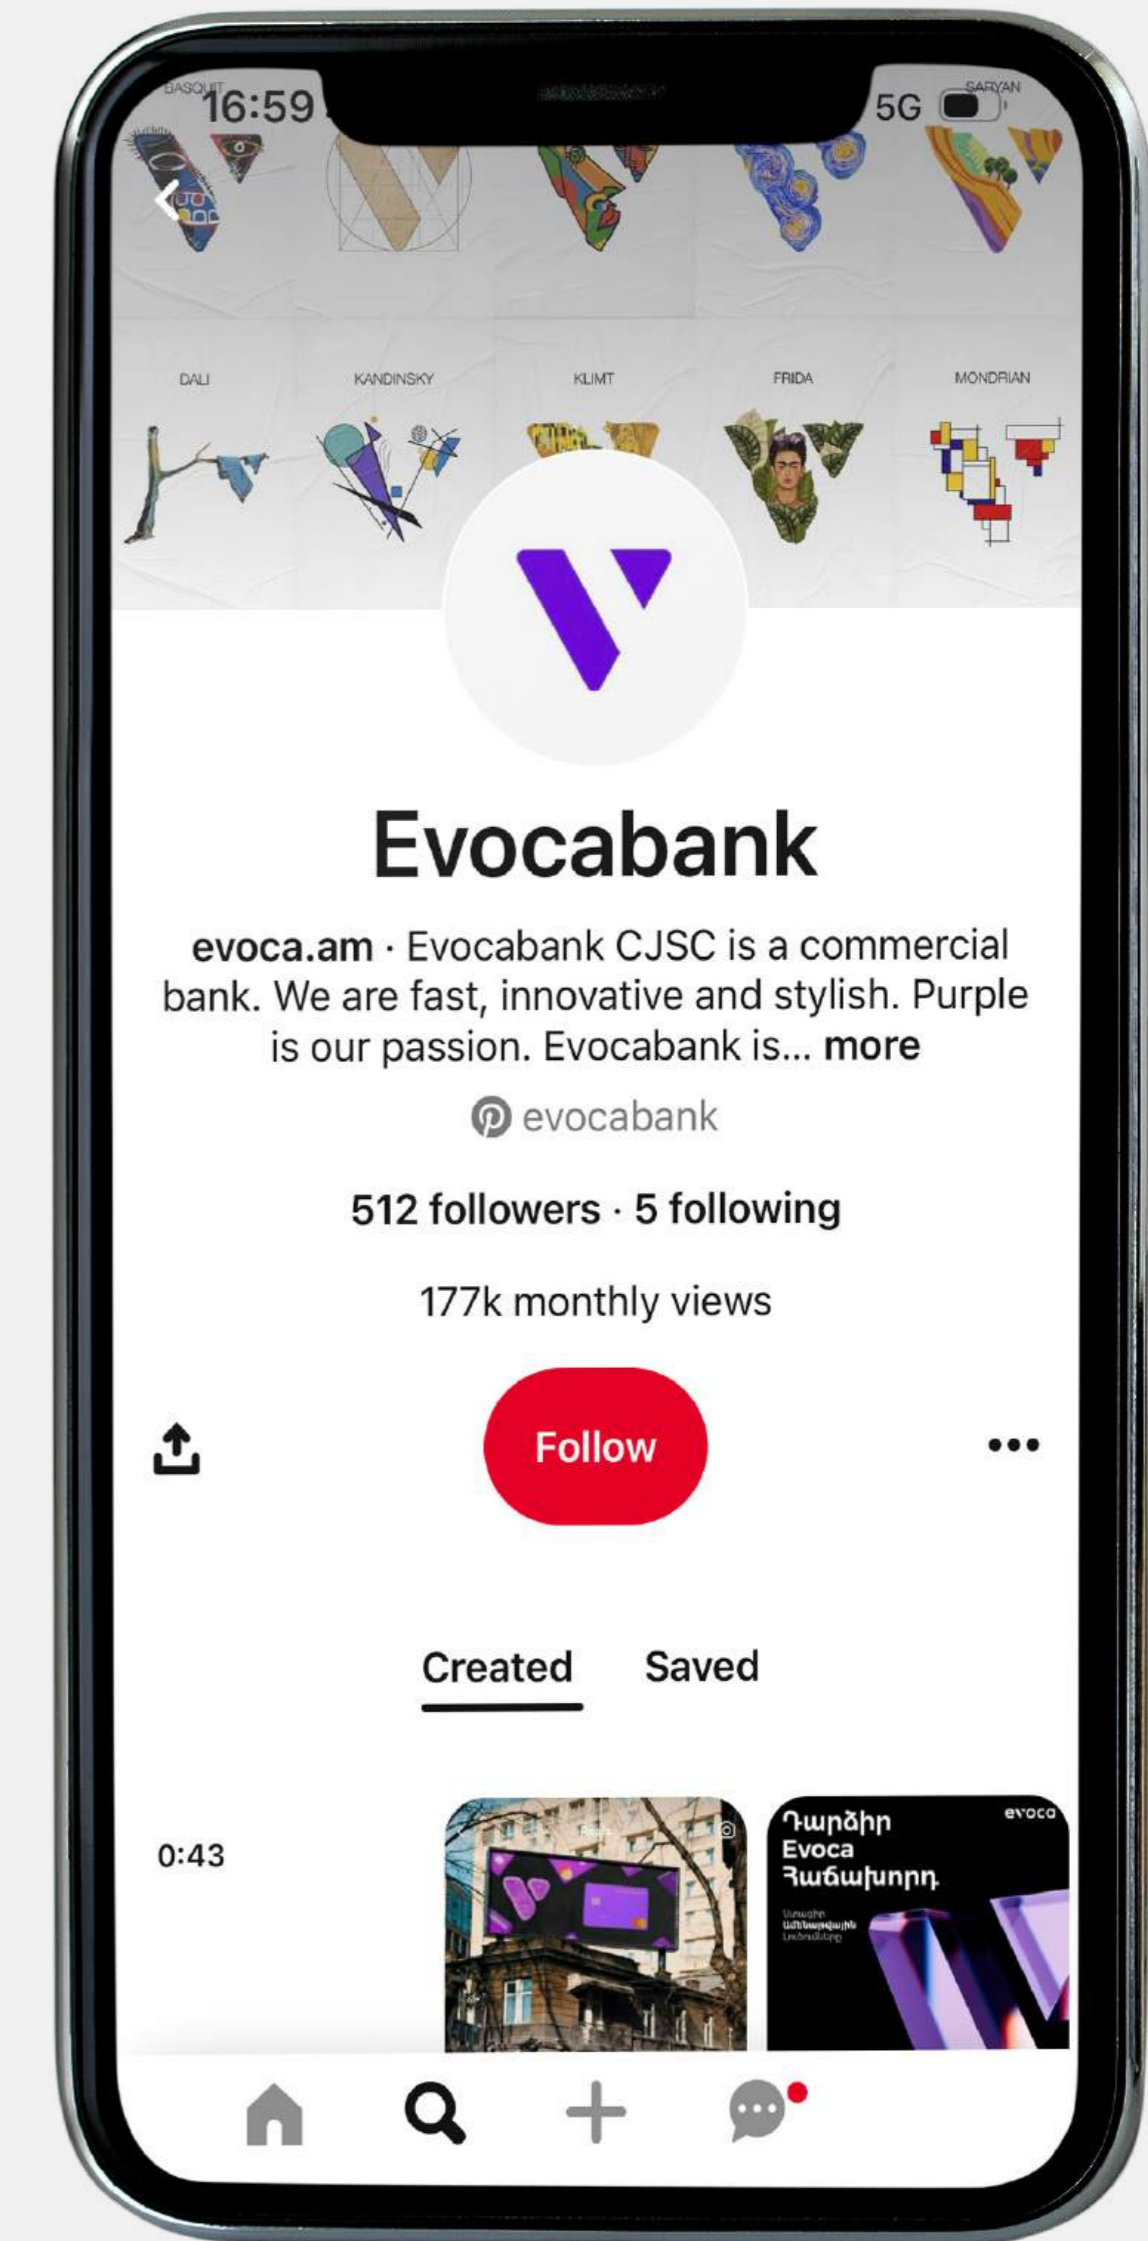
BASQUIT 16:59

5G

SARYAN

DALI

KANDINSKY

KLIMT

FRIDA

MONDRIAN

Evocabank

**evoca.am** · Evocabank CJSC is a commercial bank. We are fast, innovative and stylish. Purple is our passion. Evocabank is... **more**

evocabank

512 followers · 5 following

177k monthly views

Follow

•••

Created

Saved

0:43

Դարձիր Evoca Յաճախորդ

evoca

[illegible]